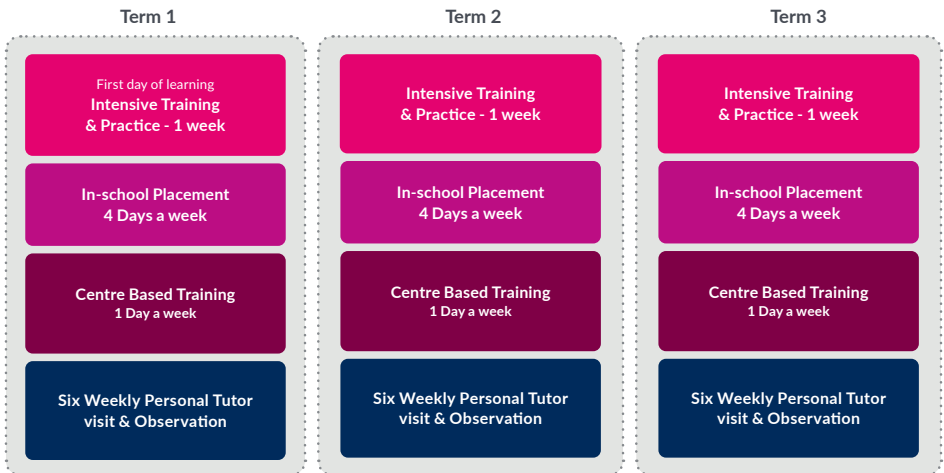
Term 1

First day of learning
Intensive Training & Practice - 1 week

In-school Placement
4 Days a week

Centre Based Training
1 Day a week

Six Weekly Personal Tutor visit & Observation

Term 2

Intensive Training & Practice - 1 week

In-school Placement
4 Days a week

Centre Based Training
1 Day a week

Six Weekly Personal Tutor visit & Observation

Term 3

Intensive Training & Practice - 1 week

In-school Placement
4 Days a week

Centre Based Training
1 Day a week

Six Weekly Personal Tutor visit & Observation